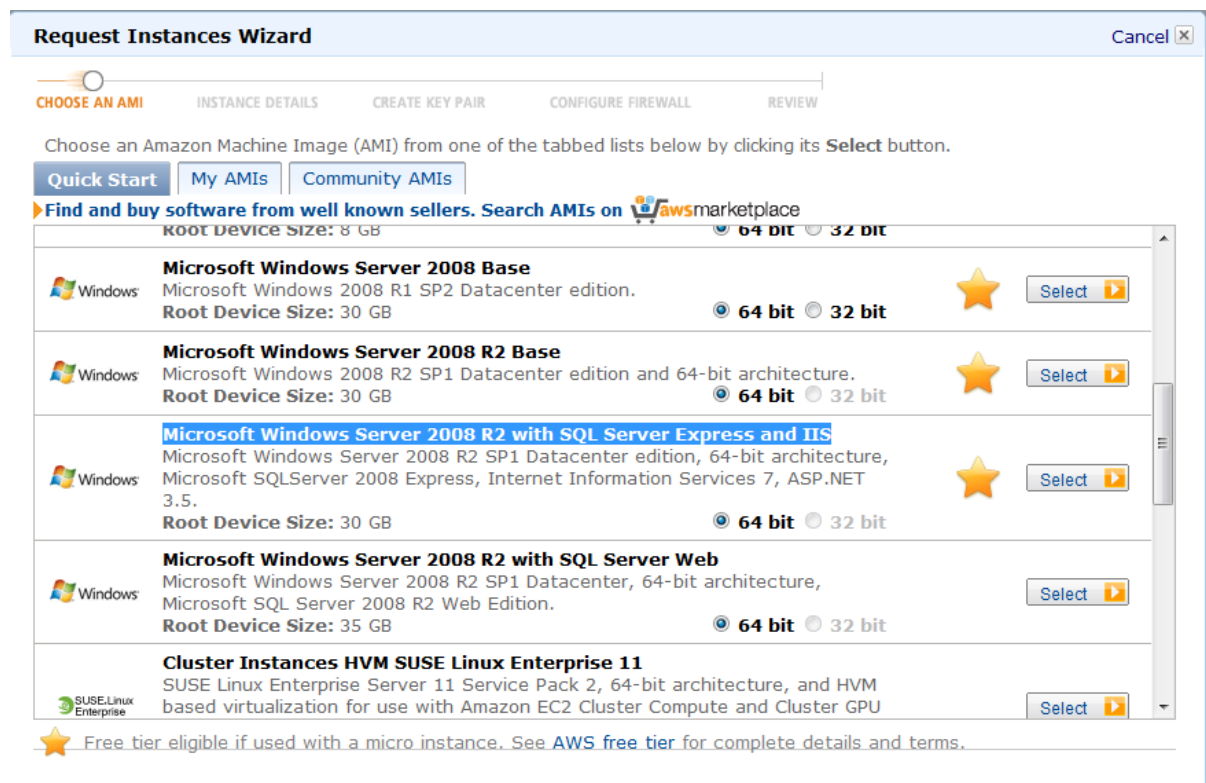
Request Instances Wizard

Cancel

CHOOSE AN AMI INSTANCE DETAILS CREATE KEY PAIR CONFIGURE FIREWALL REVIEW

Choose an Amazon Machine Image (AMI) from one of the tabbed lists below by clicking its **Select** button.

Quick Start | My AMIs | Community AMIs

Find and buy software from well known sellers. Search AMIs on awsmarketplace

Root Device Size: 8 GB 64 bit 32 bit

Windows
Microsoft Windows Server 2008 Base
Microsoft Windows 2008 R1 SP2 Datacenter edition.
Root Device Size: 30 GB 64 bit 32 bit
Select

Windows
Microsoft Windows Server 2008 R2 Base
Microsoft Windows 2008 R2 SP1 Datacenter edition and 64-bit architecture.
Root Device Size: 30 GB 64 bit 32 bit
Select

Windows
Microsoft Windows Server 2008 R2 with SQL Server Express and IIS
Microsoft Windows Server 2008 R2 SP1 Datacenter edition, 64-bit architecture, Microsoft SQLServer 2008 Express, Internet Information Services 7, ASP.NET 3.5.
Root Device Size: 30 GB 64 bit 32 bit
Select

Windows
Microsoft Windows Server 2008 R2 with SQL Server Web
Microsoft Windows Server 2008 R2 SP1 Datacenter, 64-bit architecture, Microsoft SQL Server 2008 R2 Web Edition.
Root Device Size: 35 GB 64 bit 32 bit
Select

SUSE Linux Enterprise
Cluster Instances HVM SUSE Linux Enterprise 11
SUSE Linux Enterprise Server 11 Service Pack 2, 64-bit architecture, and HVM based virtualization for use with Amazon EC2 Cluster Compute and Cluster GPU
Select

Free tier eligible if used with a micro instance. See AWS free tier for complete details and terms.